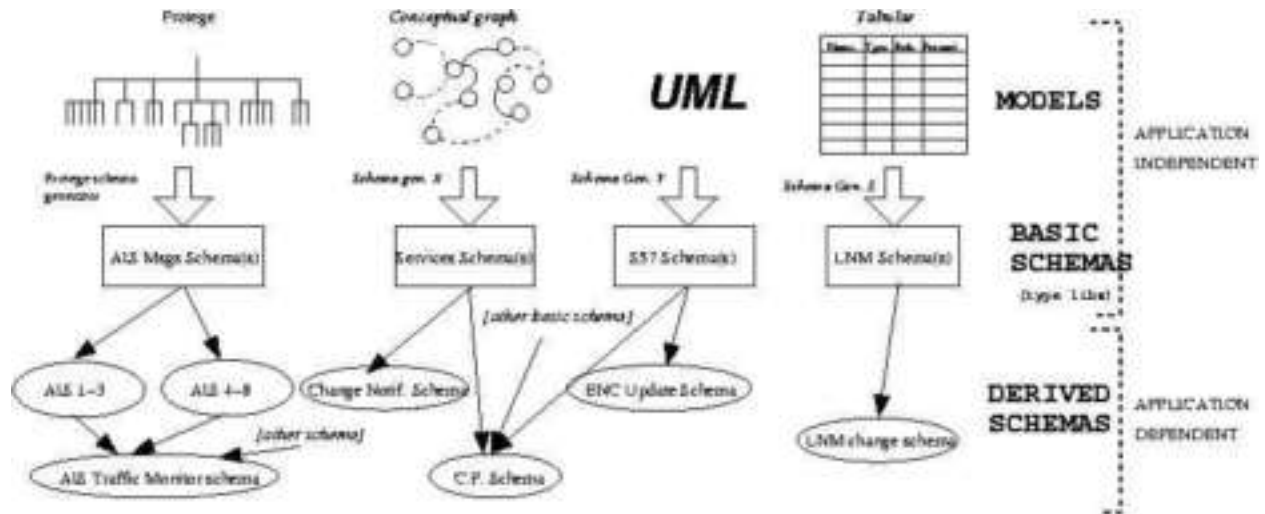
Protege

Conceptual graph

UML

Tabular

| Name | Type | Ref. | Param. |
|---|---|---|---|
| | | | |
| | | | |
| | | | |
| | | | |
| | | | |
| | | | |

MODELS

APPLICATION INDEPENDENT

Protege schema generator

Schema gen. X

Schema Gen. Y

Schema Gen. Z

AIS Msgs Schema(s)

Services Schema(s)

S57 Schema(s)

LNM Schema(s)

BASIC SCHEMAS

(type Libs)

[other basic schemas]

AIS 1–3

AIS 4–8

Change Notif. Schema

ENC Update Schema

LNM change schema

DERIVED SCHEMAS

APPLICATION DEPENDENT

[other schemas]

AIS Traffic Monitor schema

C.F. Schema